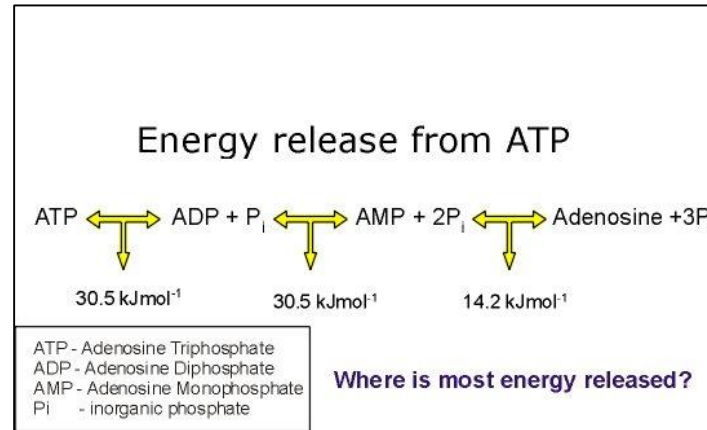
Energy release from ATP

ATP ⇔ ADP + $P_i$ ⇔ AMP + $2P_i$ ⇔ Adenosine +3P

30.5 $kJmol^{-1}$

30.5 $kJmol^{-1}$

14.2 $kJmol^{-1}$

ATP - Adenosine Triphosphate
ADP - Adenosine Diphosphate
AMP - Adenosine Monophosphate
Pi - inorganic phosphate

Where is most energy released?